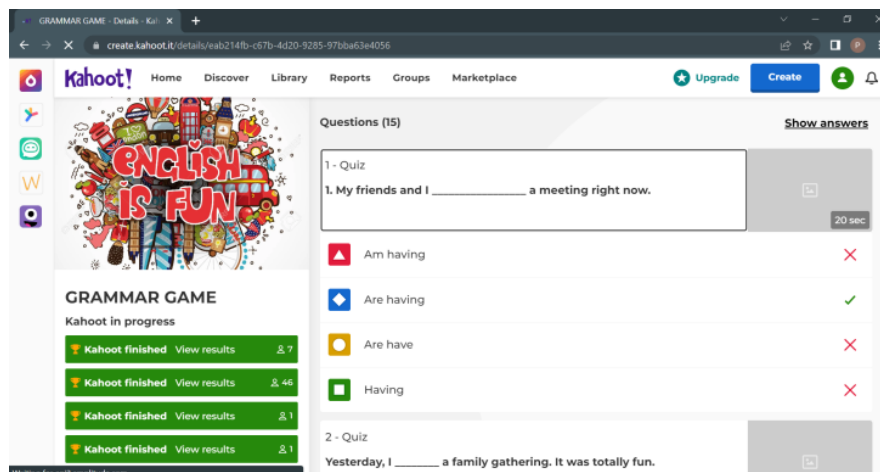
GRAMMAR GAME - Details - Kah

create.kahoot.it/details/eab214fb-c67b-4d20-9285-97bba63e4056

P

Kahoot!
Home
Discover
Library
Reports
Groups
Marketplace
Upgrade
Create

ENGLISH IS FUN

GRAMMAR GAME
Kahoot in progress

Kahoot finished View results 7
Kahoot finished View results 46
Kahoot finished View results 1
Kahoot finished View results 1

Questions (15)
Show answers

1 - Quiz
1. My friends and I _______________ a meeting right now.
20 sec

Am having
Are having
Are have
Having

2 - Quiz
Yesterday, I _______ a family gathering. It was totally fun.